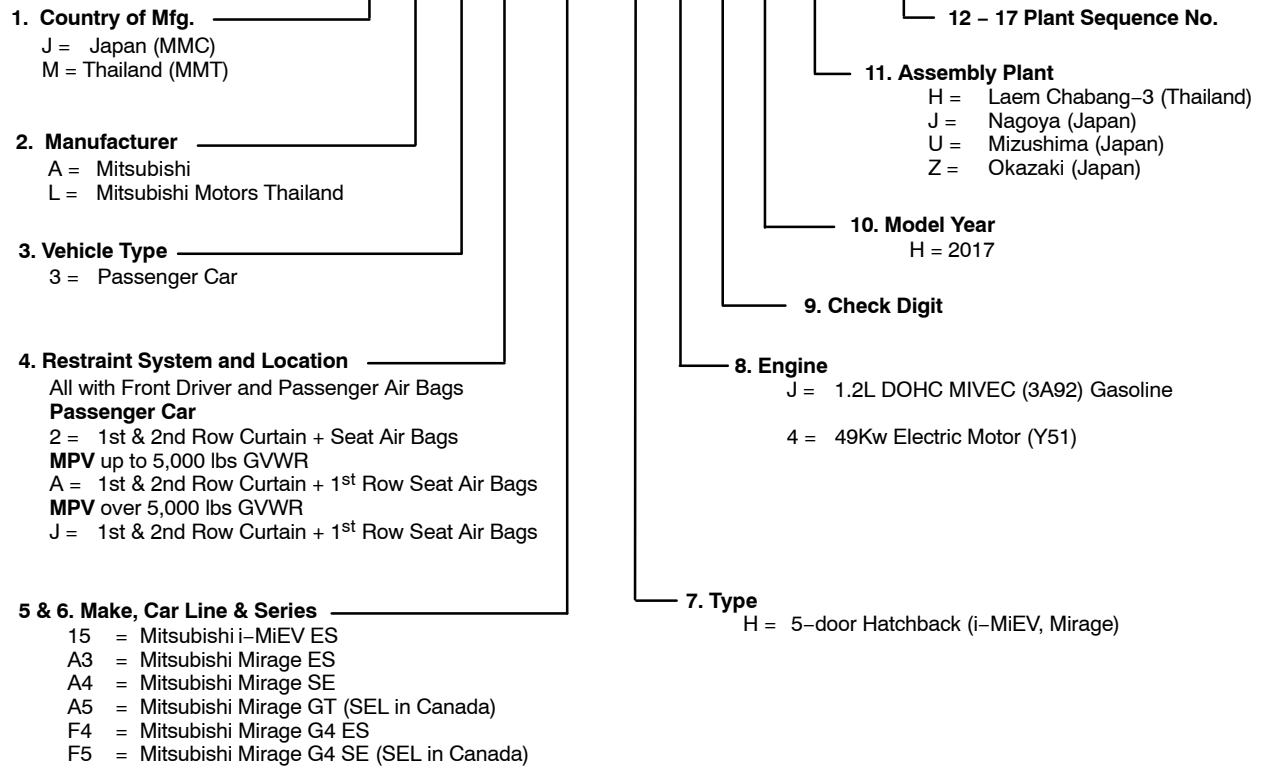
1. Country of Mfg.
J = Japan (MMC)
M = Thailand (MMT)

2. Manufacturer
A = Mitsubishi
L = Mitsubishi Motors Thailand

3. Vehicle Type
3 = Passenger Car

4. Restraint System and Location
All with Front Driver and Passenger Air Bags
**Passenger Car**
2 = 1st & 2nd Row Curtain + Seat Air Bags
**MPV** up to 5,000 lbs GVWR
A = 1st & 2nd Row Curtain + 1$^{st}$ Row Seat Air Bags
**MPV** over 5,000 lbs GVWR
J = 1st & 2nd Row Curtain + 1$^{st}$ Row Seat Air Bags

5 & 6. Make, Car Line & Series
15 = Mitsubishi i−MiEV ES
A3 = Mitsubishi Mirage ES
A4 = Mitsubishi Mirage SE
A5 = Mitsubishi Mirage GT (SEL in Canada)
F4 = Mitsubishi Mirage G4 ES
F5 = Mitsubishi Mirage G4 SE (SEL in Canada)

12 − 17 Plant Sequence No.

11. Assembly Plant
H = Laem Chabang−3 (Thailand)
J = Nagoya (Japan)
U = Mizushima (Japan)
Z = Okazaki (Japan)

10. Model Year
H = 2017

9. Check Digit

8. Engine
J = 1.2L DOHC MIVEC (3A92) Gasoline

4 = 49Kw Electric Motor (Y51)

7. Type
H = 5−door Hatchback (i−MiEV, Mirage)